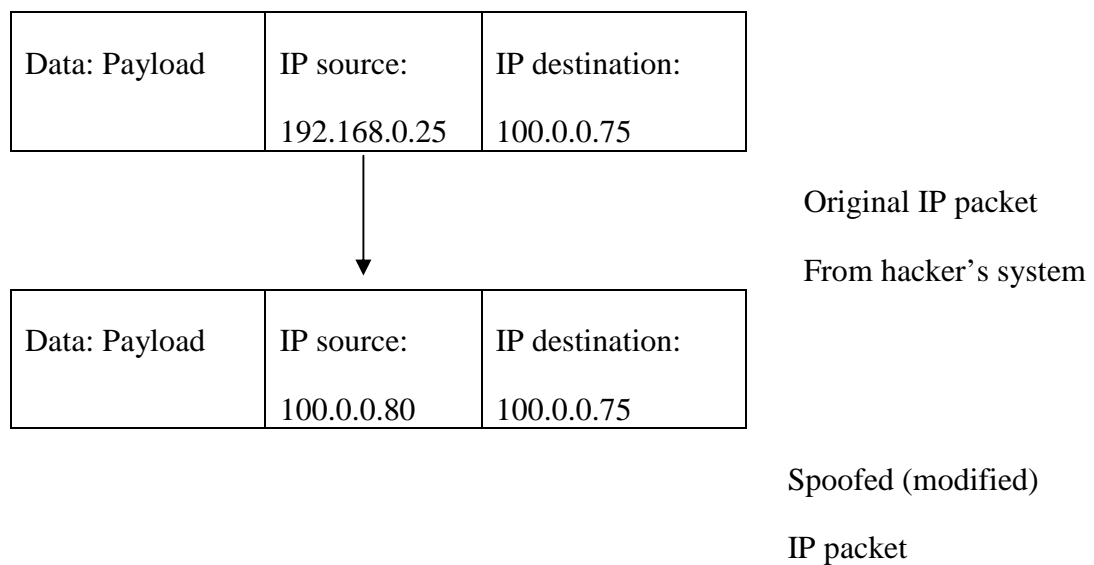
| Data: Payload | IP source: 192.168.0.25 | IP destination: 100.0.0.75 |
|---|---|---|

Original IP packet

From hacker’s system

| Data: Payload | IP source: 100.0.0.80 | IP destination: 100.0.0.75 |
|---|---|---|

Spoofed (modified)

IP packet